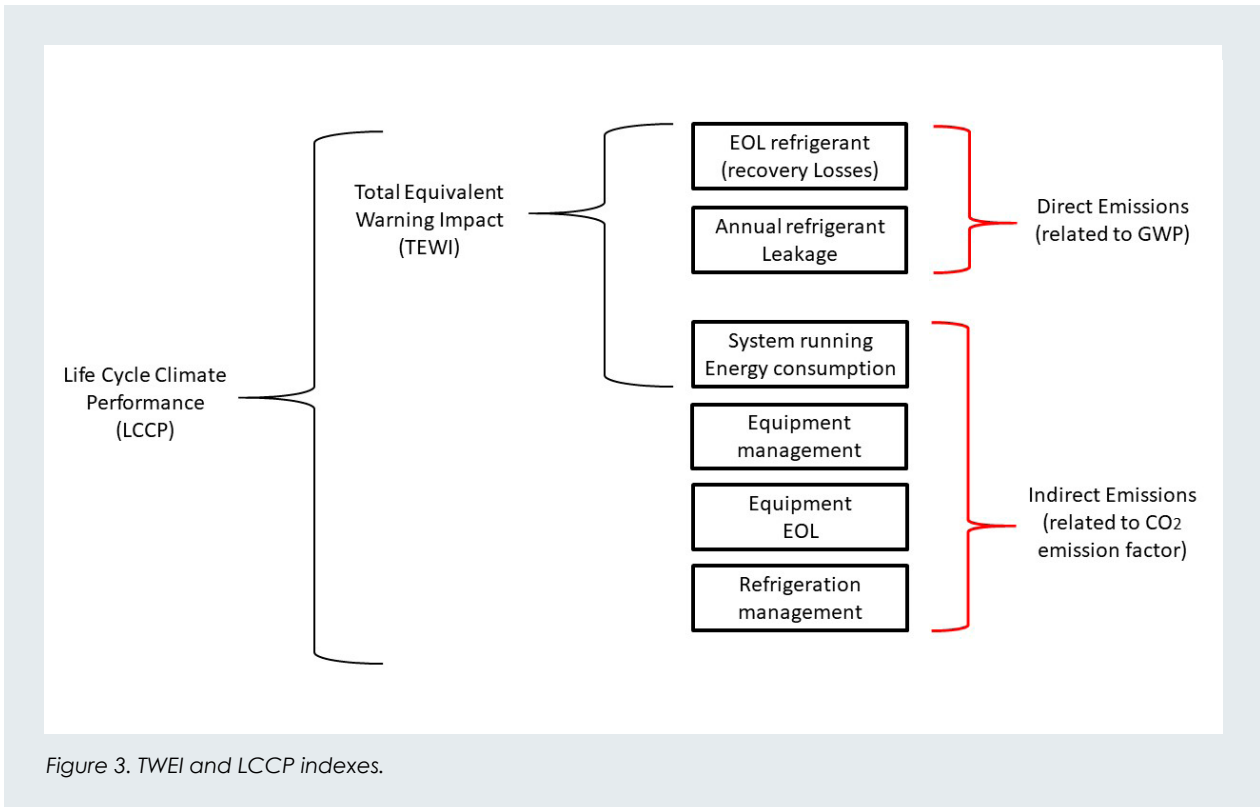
Life Cycle Climate Performance (LCCP)

Total Equivalent Warning Impact (TEWI)

EOL refrigerant (recovery Losses)

Annual refrigerant Leakage

System running Energy consumption

Equipment management

Equipment EOL

Refrigeration management

Direct Emissions (related to GWP)

Indirect Emissions (related to $CO_2$ emission factor)

Figure 3. TWEI and LCCP indexes.